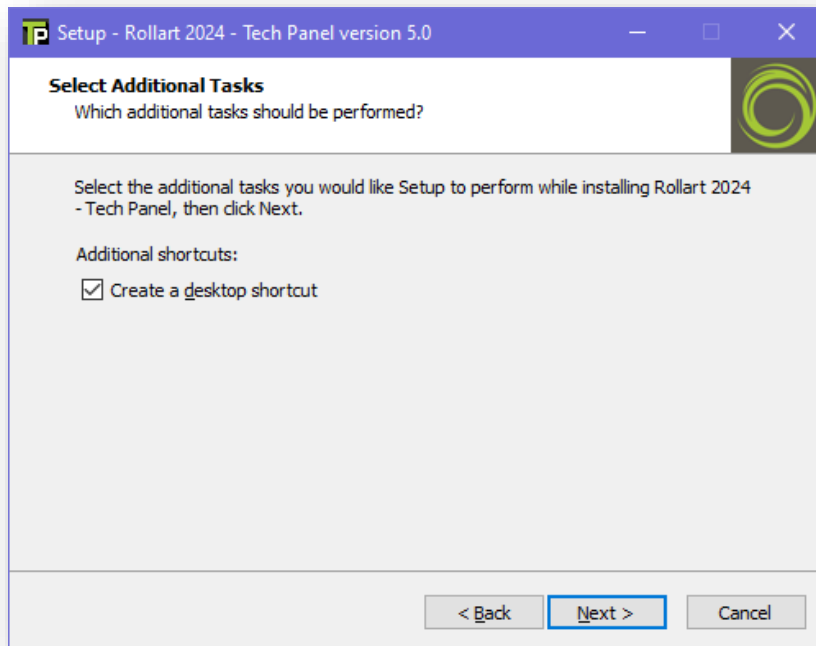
TP Setup - Rollart 2024 - Tech Panel version 5.0

Select Additional Tasks
Which additional tasks should be performed?

Select the additional tasks you would like Setup to perform while installing Rollart 2024 - Tech Panel, then click Next.

Additional shortcuts:

☑ Create a desktop shortcut

< Back
Next >
Cancel